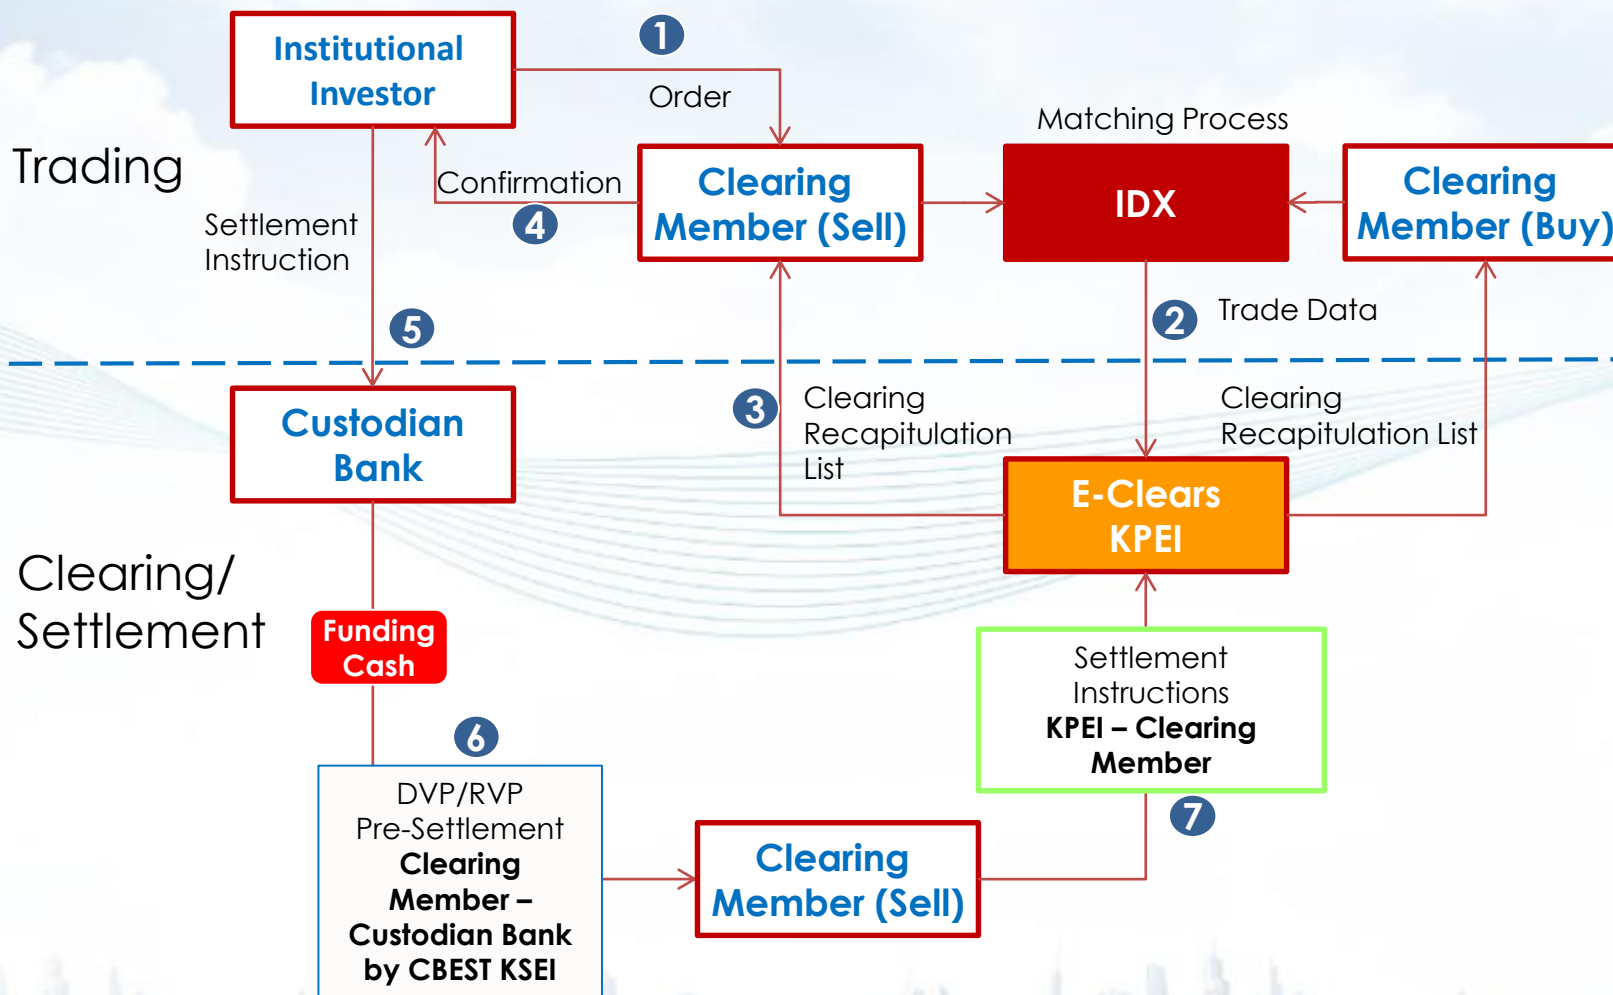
Institutional Investor

1

Order

Matching Process

Trading

Confirmation

Clearing Member (Sell)

IDX

Clearing Member (Buy)

4

Settlement Instruction

2

Trade Data

5

Custodian Bank

3

Clearing Recapitulation List

Clearing Recapitulation List

E-Clears KPEI

Clearing/ Settlement

Funding Cash

Settlement Instructions
KPEI – Clearing Member

6

7

DVP/RVP Pre-Settlement
Clearing Member – Custodian Bank by CBEST KSEI

Clearing Member (Sell)